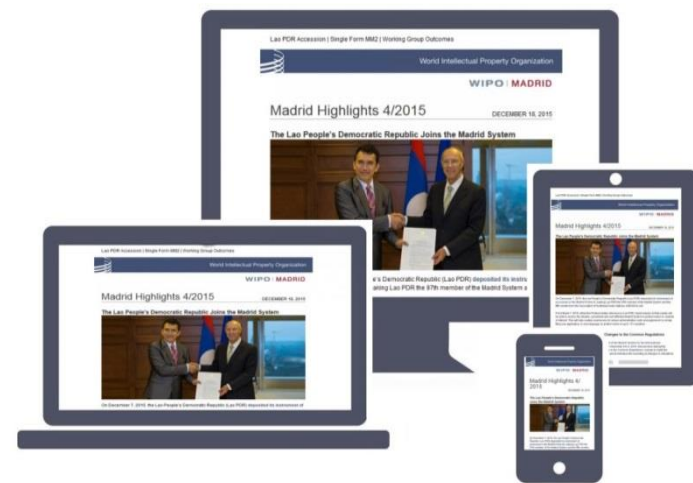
Lao PDR Accession | Single Form MM2 | Working Group Outcomes

World Intellectual Property Organization

WIPO | MADRID

Madrid Highlights 4/2015

DECEMBER 16, 2015

The Lao People's Democratic Republic Joins the Madrid System

e's Democratic Republic (Lao PDR) deposited its instru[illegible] aring Lao PDR the 97th member of the Madrid System a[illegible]

Lao PDR Accession | Single Form MM2 | Working Group Outcomes

World Intellectual Property Organization

WIPO | MADRID

Madrid Highlights 4/2015

DECEMBER 16, 2015

The Lao People's Democratic Republic Joins the Madrid System

On December 7, 2015, the Lao People's Democratic Republic (Lao PDR) deposited its instrument of

World Intellectual Property Organization

WIPO | MADRID

Madrid Highlights 4/2015

DECEMBER 16, 2015

The Lao People's Democratic Republic Joins the Madrid System

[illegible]

Changes to the Common Regulations

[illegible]

WIPO | MADRID

Madrid Highlights 4/ 2015

The Lao People's Democratic Republic Joins the Madrid System

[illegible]